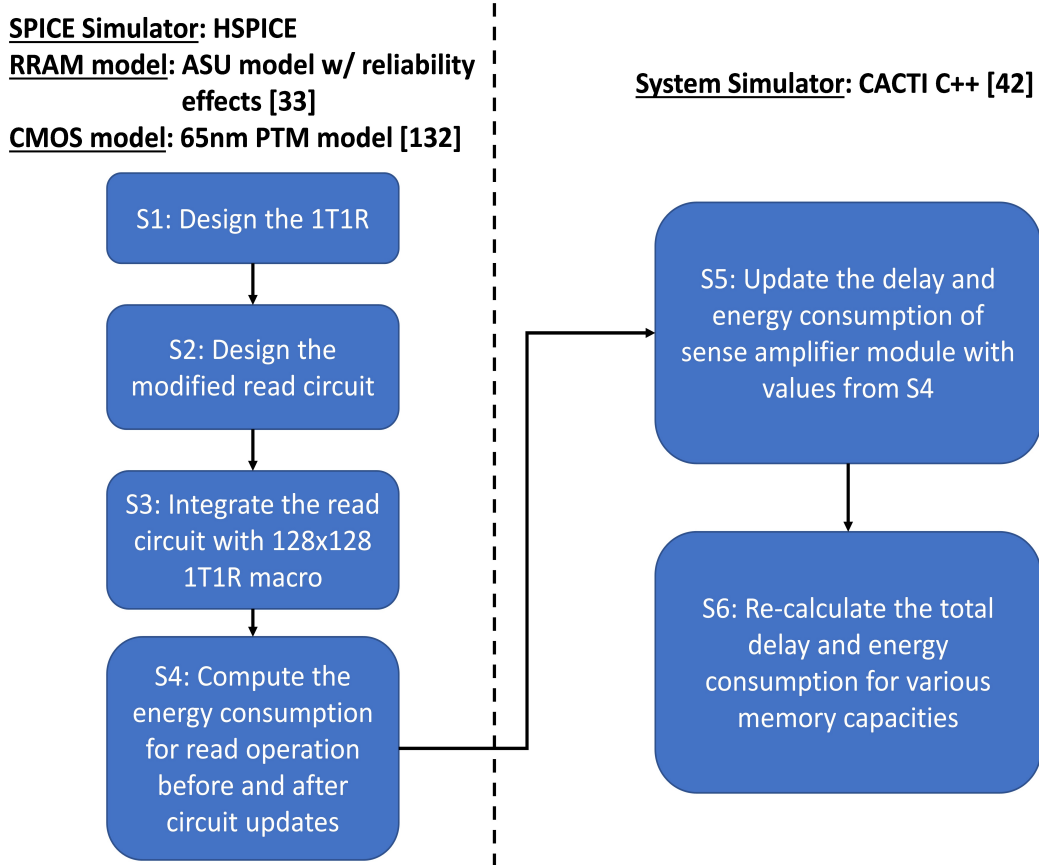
SPICE Simulator: HSPICE
RRAM model: ASU model w/ reliability effects [33]
CMOS model: 65nm PTM model [132]

S1: Design the 1T1R

S2: Design the modified read circuit

S3: Integrate the read circuit with 128x128 1T1R macro

S4: Compute the energy consumption for read operation before and after circuit updates

System Simulator: CACTI C++ [42]

S5: Update the delay and energy consumption of sense amplifier module with values from S4

S6: Re-calculate the total delay and energy consumption for various memory capacities